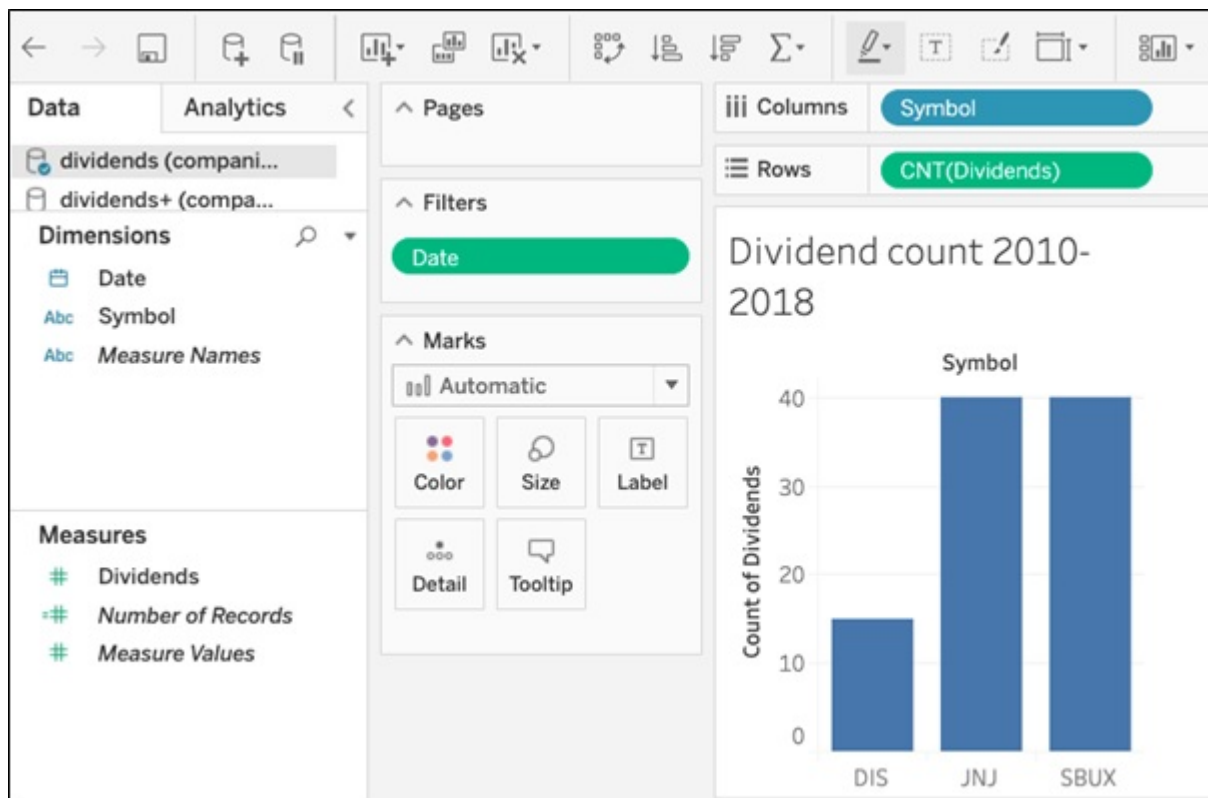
Data
Analytics

dividends (compani...
dividends+ (compa...

Dimensions
Date
Abc Symbol
Abc Measure Names

Measures
Dividends
Number of Records
Measure Values

Pages

Filters
Date

Marks
Automatic
Color
Size
Label
Detail
Tooltip

Columns
Symbol
Rows
CNT(Dividends)

Dividend count 2010-2018

Symbol
40
30
20
10
0
Count of Dividends
DIS
JNJ
SBUX